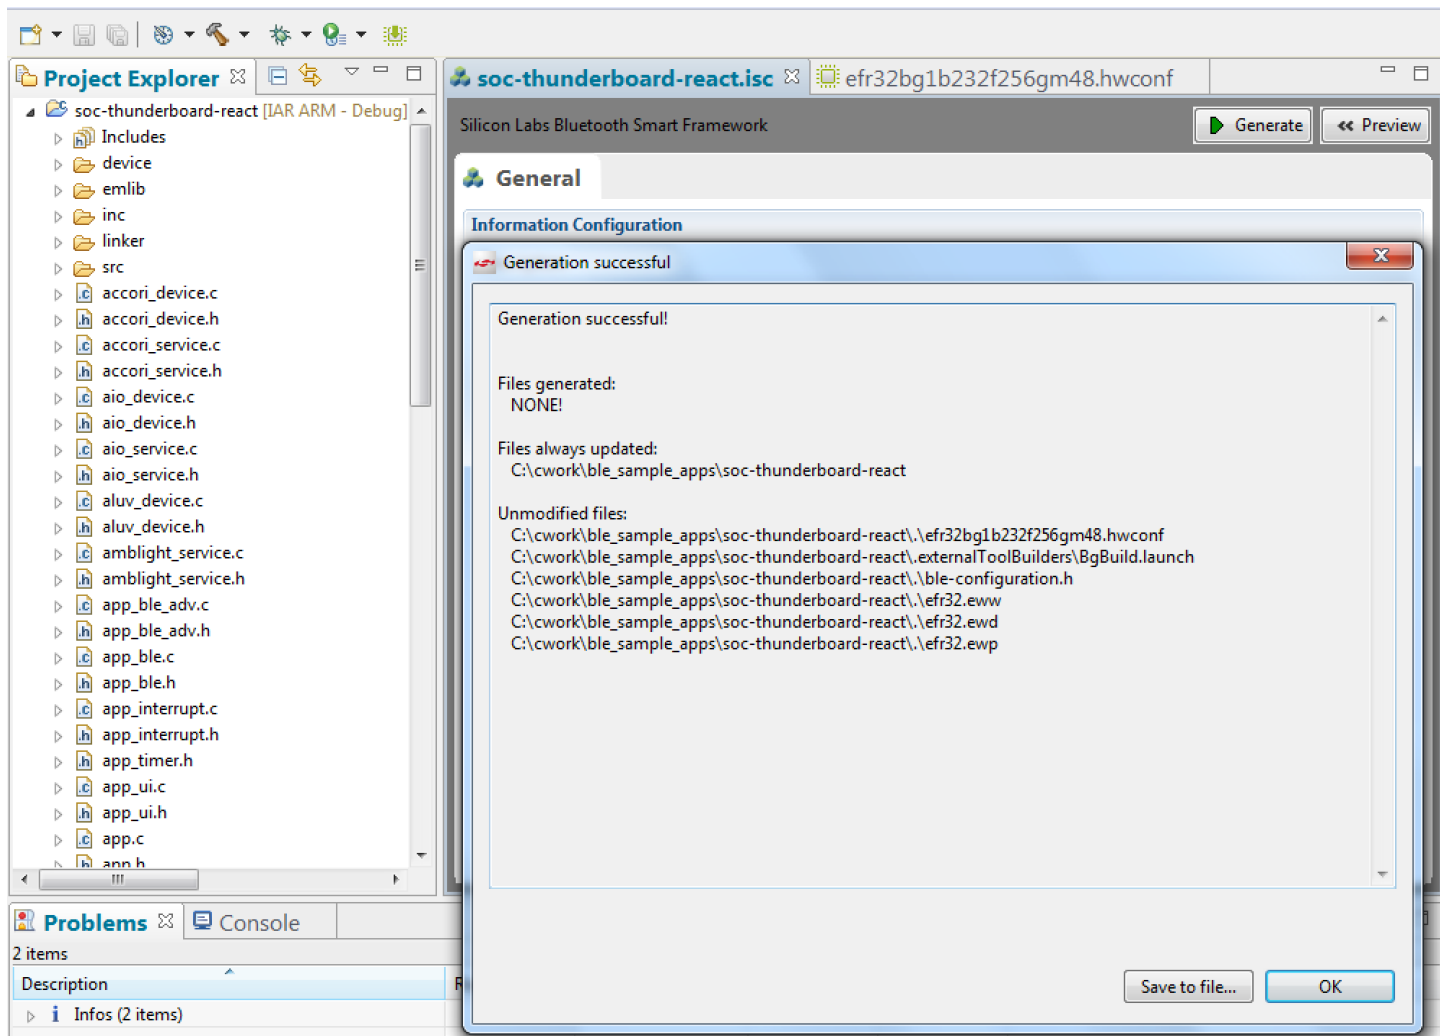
Project Explorer
soc-thunderboard-react [IAR ARM - Debug]
Includes
device
emlib
inc
linker
src
accori_device.c
accori_device.h
accori_service.c
accori_service.h
aio_device.c
aio_device.h
aio_service.c
aio_service.h
aluv_device.c
aluv_device.h
amblight_service.c
amblight_service.h
app_ble_adv.c
app_ble_adv.h
app_ble.c
app_ble.h
app_interrupt.c
app_interrupt.h
app_timer.h
app_ui.c
app_ui.h
app.c
app.h

soc-thunderboard-react.isc
efr32bg1b232f256gm48.hwconf

Silicon Labs Bluetooth Smart Framework
Generate
Preview

General

Information Configuration

Generation successful

Generation successful!

Files generated:
NONE!

Files always updated:
C:\cwork\ble_sample_apps\soc-thunderboard-react

Unmodified files:
C:\cwork\ble_sample_apps\soc-thunderboard-react\.\efr32bg1b232f256gm48.hwconf
C:\cwork\ble_sample_apps\soc-thunderboard-react\.externalToolBuilders\BgBuild.launch
C:\cwork\ble_sample_apps\soc-thunderboard-react\.\ble-configuration.h
C:\cwork\ble_sample_apps\soc-thunderboard-react\.\efr32.eww
C:\cwork\ble_sample_apps\soc-thunderboard-react\.\efr32.ewd
C:\cwork\ble_sample_apps\soc-thunderboard-react\.\efr32.ewp

Save to file...
OK

Problems
Console
2 items
Description
Infos (2 items)